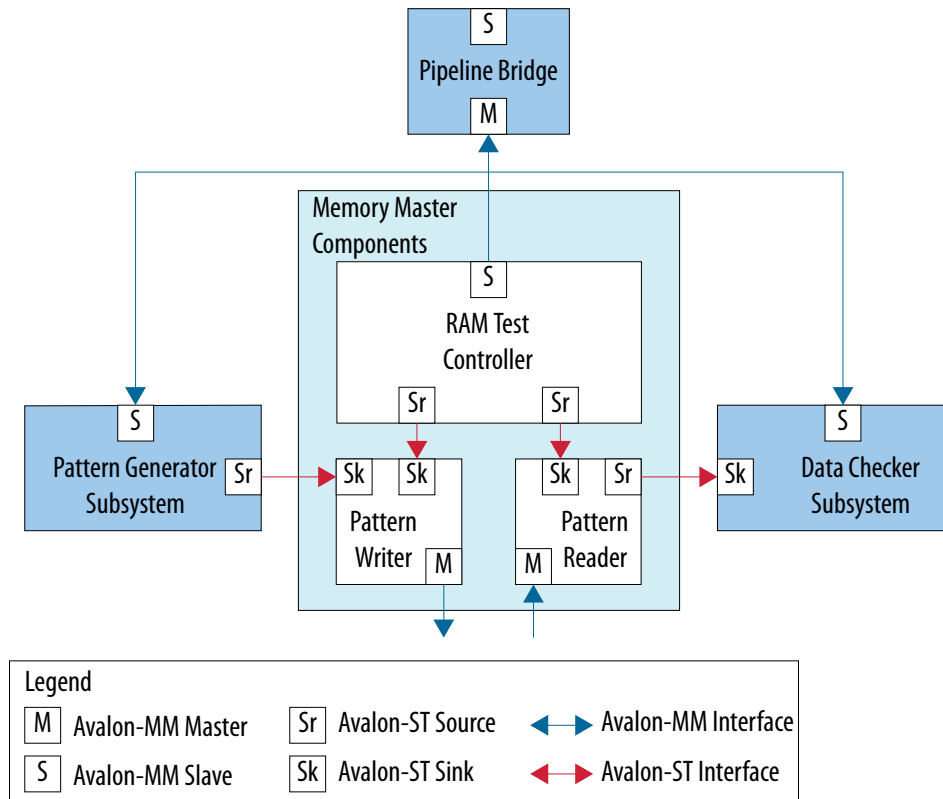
S
Pipeline Bridge
M

Memory Master Components

S
RAM Test Controller
Sr
Sr

S
Pattern Generator Subsystem
Sr

Sk
Sk
Pattern Writer
M

Sk
Sr
Pattern Reader
M

S
Sk
Data Checker Subsystem

Legend
M Avalon-MM Master
S Avalon-MM Slave
Sr Avalon-ST Source
Sk Avalon-ST Sink
Avalon-MM Interface
Avalon-ST Interface